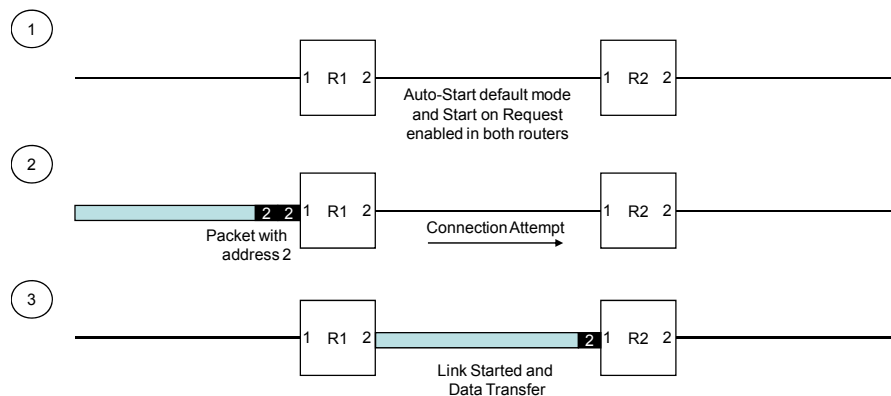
1

1 R1 2

Auto-Start default mode and Start on Request enabled in both routers

1 R2 2

2

2 2 1 R1 2

Packet with address 2

Connection Attempt

1 R2 2

3

1 R1 2

2 1 R2 2

Link Started and Data Transfer